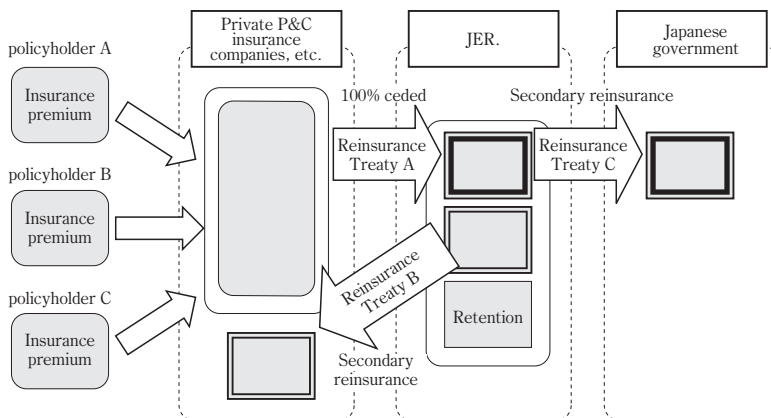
policyholder A

Insurance premium

policyholder B

Insurance premium

policyholder C

Insurance premium

Private P&C insurance companies, etc.

JER.

Japanese government

100% ceded

Secondary reinsurance

Reinsurance Treaty A

Reinsurance Treaty C

Reinsurance Treaty B

Retention

Secondary reinsurance